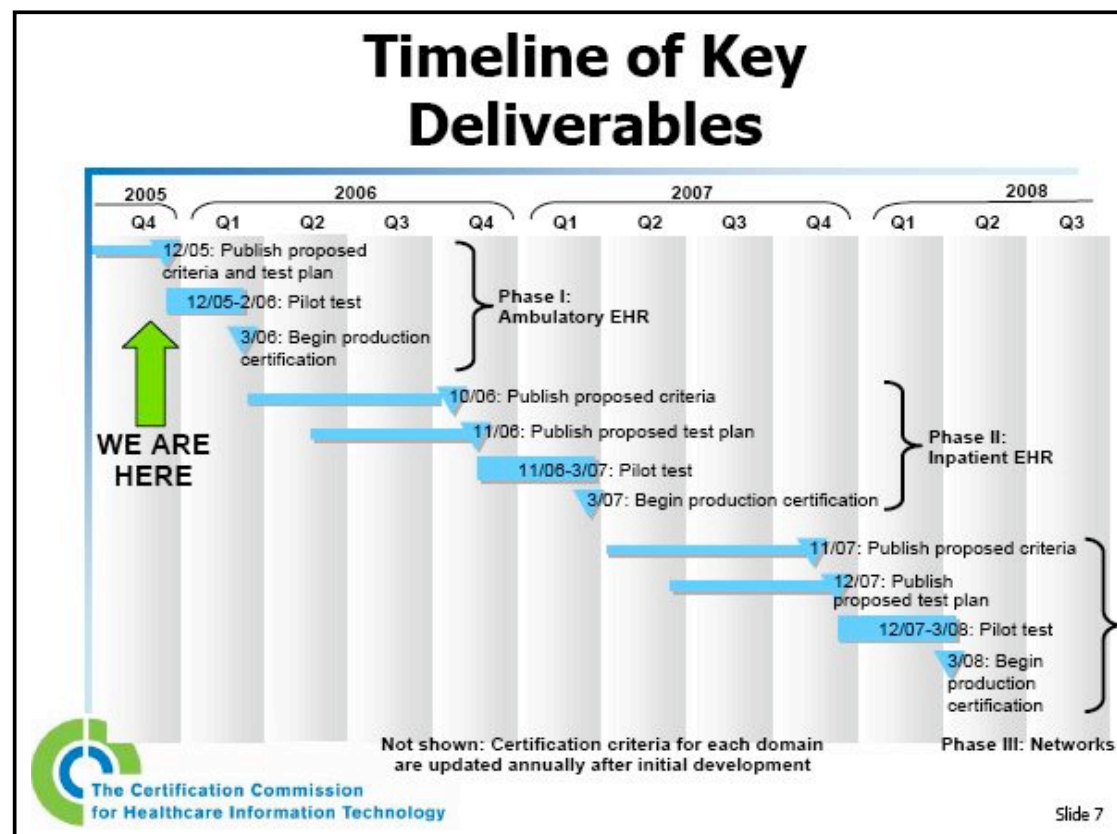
Timeline of Key Deliverables

| 2005 | 2006 | | | | 2007 | | | | 2008 | | |
|---|---|---|---|---|---|---|---|---|---|---|---|
| Q4 | Q1 | Q2 | Q3 | Q4 | Q1 | Q2 | Q3 | Q4 | Q1 | Q2 | Q3 |

12/05: Publish proposed criteria and test plan

12/05-2/06: Pilot test

3/06: Begin production certification

Phase I: Ambulatory EHR

WE ARE HERE

10/06: Publish proposed criteria

11/06: Publish proposed test plan

11/06-3/07: Pilot test

3/07: Begin production certification

Phase II: Inpatient EHR

11/07: Publish proposed criteria

12/07: Publish proposed test plan

12/07-3/08: Pilot test

3/08: Begin production certification

Not shown: Certification criteria for each domain are updated annually after initial development

Phase III: Networks

The Certification Commission for Healthcare Information Technology

Slide 7